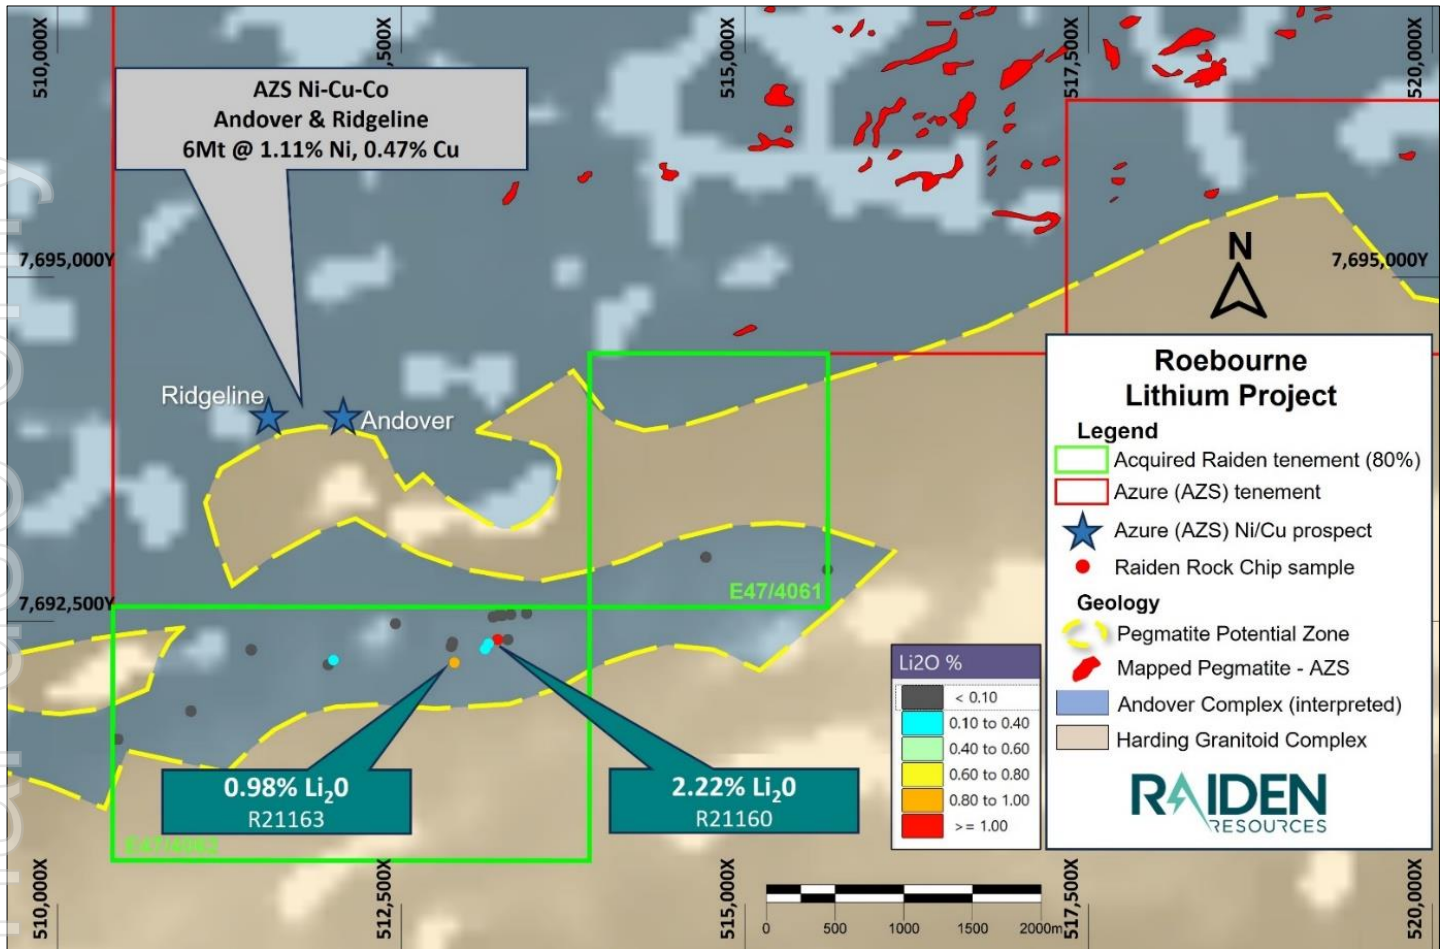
510,000X

512,500X

515,000X

517,500X

520,000X

AZS Ni-Cu-Co
Andover & Ridgeline
6Mt @ 1.11% Ni, 0.47% Cu

7,695,000Y

7,695,000Y

N

Ridgeline

Andover

7,692,500Y

E47/4061

E47/4062

0.98% $Li_2O$
R21163

2.22% $Li_2O$
R21160

Li2O %

| |
|---|
| < 0.10 |
| 0.10 to 0.40 |
| 0.40 to 0.60 |
| 0.60 to 0.80 |
| 0.80 to 1.00 |
| >= 1.00 |

Roebourne
Lithium Project

Legend
Acquired Raiden tenement (80%)
Azure (AZS) tenement
Azure (AZS) Ni/Cu prospect
Raiden Rock Chip sample
Geology
Pegmatite Potential Zone
Mapped Pegmatite - AZS
Andover Complex (interpreted)
Harding Granitoid Complex

RAIDEN
RESOURCES

510,000X

512,500X

515,000X

517,500X

520,000X

0 500 1000 1500 2000m